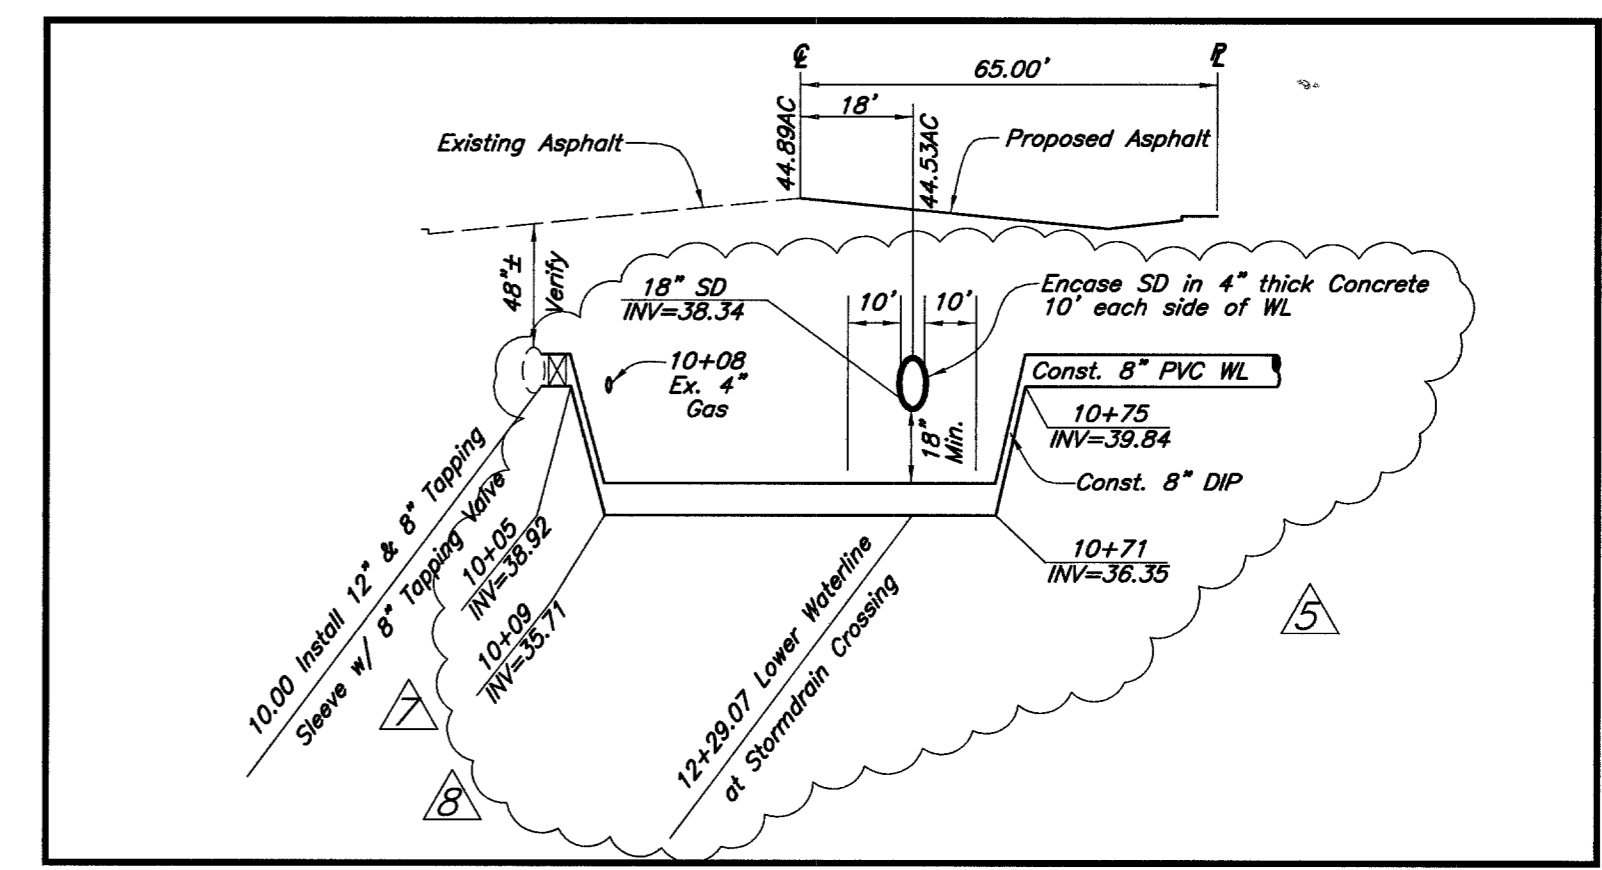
℄ 65.00' ℙ

18'

44.89AC

44.53AC

Existing Asphalt

Proposed Asphalt

48"±

Verify

18" SD
INV=38.34

10' 10'

Encase SD in 4" thick Concrete 10' each side of WL

10+08
Ex. 4"
Gas

Const. 8" PVC WL

10+75
INV=39.84

18" Min.

Const. 8" DIP

10+71
INV=36.35

5

10.00 Install 12" & 8" Tapping Sleeve w/ 8" Tapping Valve

10+05
INV=38.92

10+09
INV=35.71

7

8

12+29.07 Lower Waterline at Stormdrain Crossing